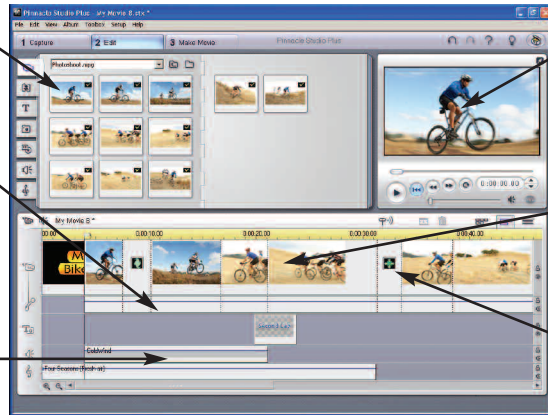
Pinnacle Studio Plus - My Movie 8.stx*

File Edit View Album Toolbox Setup Help

1 Capture
2 Edit
3 Make Movie

Pinnacle Studio Plus

Photoshoot.mpg

0:00:00.00

My Movie 8*

00:00
0:00:10.00
0:00:20.00
0:00:30.00
0:00:40.00

M
Bik

Goldwind

Four Seasons (fresh air)